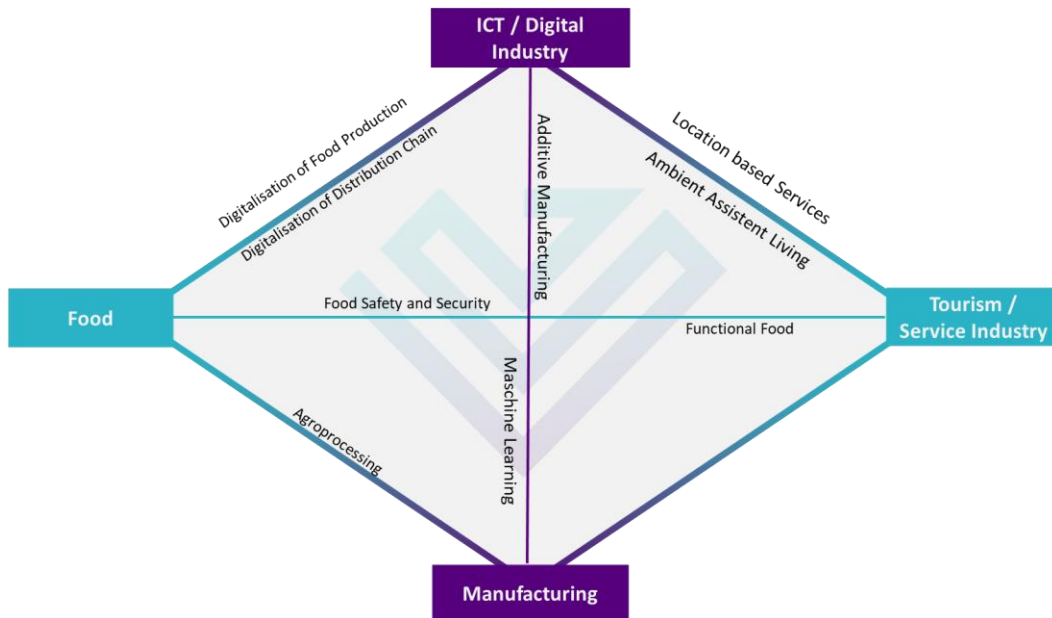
ICT / Digital Industry

Digitalisation of Food Production

Digitalisation of Distribution Chain

Additive Manufacturing

Location based Services

Ambient Assistent Living

Food

Food Safety and Security

Tourism / Service Industry

Functional Food

Agroprocessing

Maschine Learning

Manufacturing